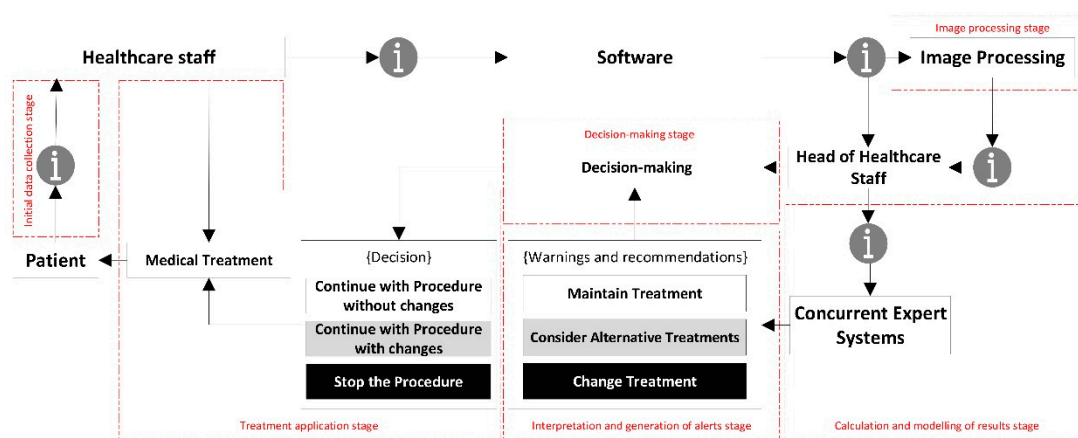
Healthcare staff

i

Software

i

Image processing stage

Image Processing

Initial data collection stage

i

Decision-making stage

Decision-making

Head of Healthcare Staff

i

i

Patient

Medical Treatment

{Decision}

Continue with Procedure without changes

Continue with Procedure with changes

Stop the Procedure

{Warnings and recommendations}

Maintain Treatment

Consider Alternative Treatments

Change Treatment

Concurrent Expert Systems

Treatment application stage

Interpretation and generation of alerts stage

Calculation and modelling of results stage